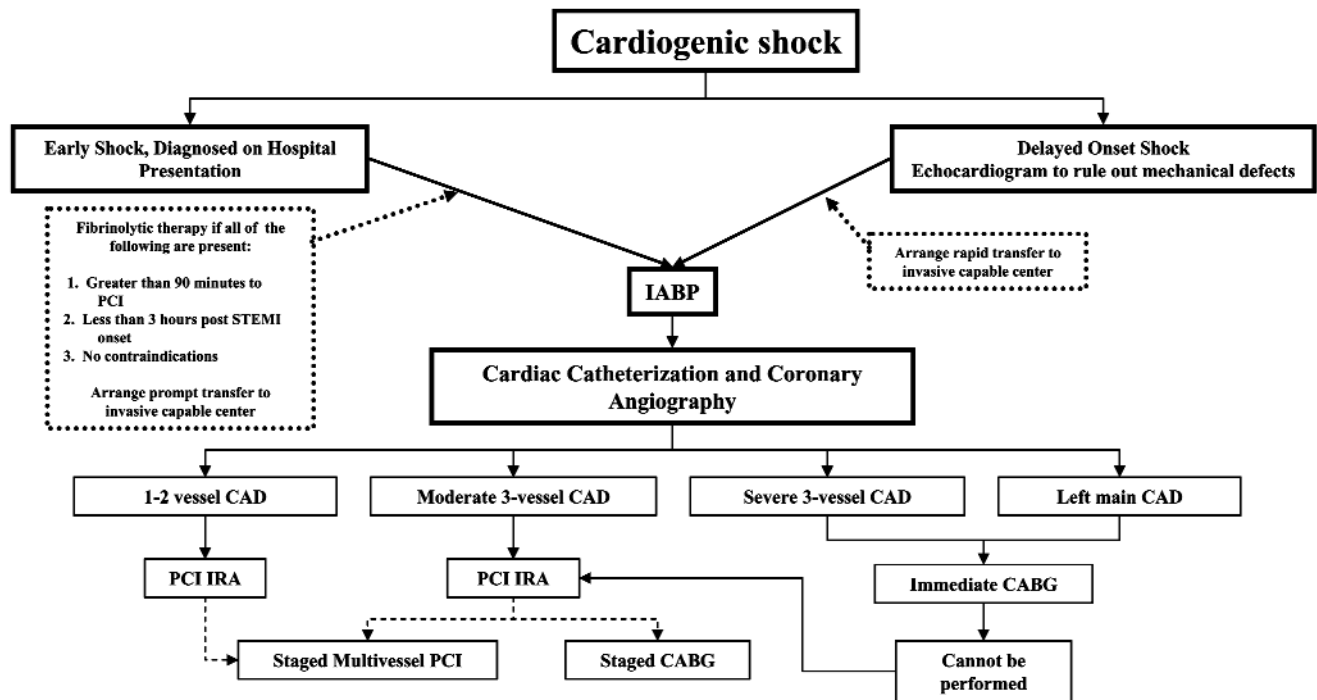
Cardiogenic shock

Early Shock, Diagnosed on Hospital Presentation

Delayed Onset Shock
Echocardiogram to rule out mechanical defects

Fibrinolytic therapy if all of the following are present:

1. Greater than 90 minutes to PCI
2. Less than 3 hours post STEMI onset
3. No contraindications

Arrange prompt transfer to invasive capable center

Arrange rapid transfer to invasive capable center

IABP

Cardiac Catheterization and Coronary Angiography

1-2 vessel CAD

Moderate 3-vessel CAD

Severe 3-vessel CAD

Left main CAD

PCI IRA

PCI IRA

Immediate CABG

Staged Multivessel PCI

Staged CABG

Cannot be performed